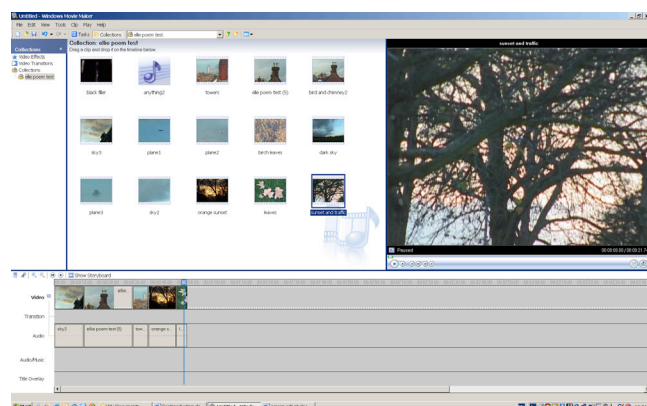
Untitled - Windows Movie Maker

File Edit View Tools Clip Play Help

Tasks Collections ellie poem test

Collections

Video Effects
Video Transitions
Collections
ellie poem test

Collection: ellie poem test
Drag a clip and drop it on the timeline below

black filler
anything2
towers
ellie poem test (5)
bird and chimney2
sky3
plane1
plane2
birch leaves
dark sky
plane3
sky2
orange sunset
leaves
sunset and traffic

sunset and traffic

Paused
00:00:00.00 / 00:00:21.7

Show Storyboard

Video
Transition
Audio
Audio/Music
Title Overlay

sky3
ellie poem test (5)
tow...
orange s...
t...
ellie